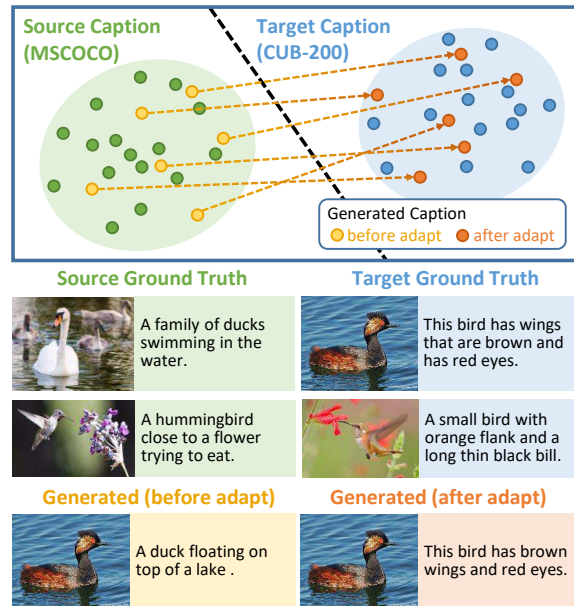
Source Caption (MSCOCO)

Target Caption (CUB-200)

Generated Caption
before adapt
after adapt

Source Ground Truth

Target Ground Truth

A family of ducks swimming in the water.

This bird has wings that are brown and has red eyes.

A hummingbird close to a flower trying to eat.

A small bird with orange flank and a long thin black bill.

Generated (before adapt)

Generated (after adapt)

A duck floating on top of a lake .

This bird has brown wings and red eyes.